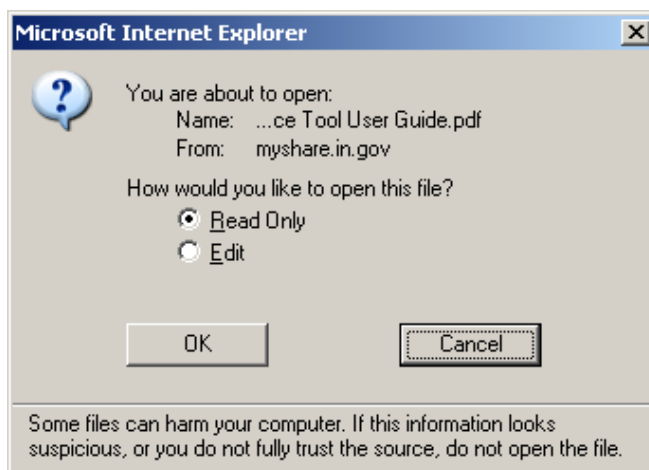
Microsoft Internet Explorer

You are about to open:
Name: ...ce Tool User Guide.pdf
From: myshare.in.gov

How would you like to open this file?
Read Only
Edit

OK
Cancel

Some files can harm your computer. If this information looks suspicious, or you do not fully trust the source, do not open the file.